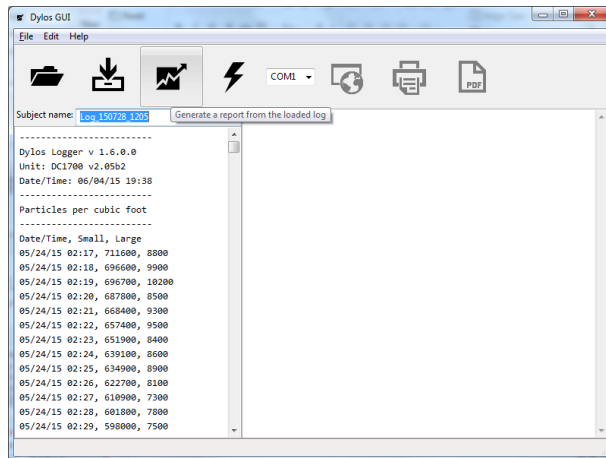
Dylos GUI

File Edit Help

COM1

PDF

Subject name: Log_150728_1205

Generate a report from the loaded log

-------------------------
Dylos Logger v 1.6.0.0
Unit: DC1700 v2.05b2
Date/Time: 06/04/15 19:38
-------------------------
Particles per cubic foot
-------------------------
Date/Time, Small, Large
05/24/15 02:17, 711600, 8800
05/24/15 02:18, 696600, 9900
05/24/15 02:19, 696700, 10200
05/24/15 02:20, 687800, 8500
05/24/15 02:21, 668400, 9300
05/24/15 02:22, 657400, 9500
05/24/15 02:23, 651900, 8400
05/24/15 02:24, 639100, 8600
05/24/15 02:25, 634900, 8900
05/24/15 02:26, 622700, 8100
05/24/15 02:27, 610900, 7300
05/24/15 02:28, 601800, 7800
05/24/15 02:29, 598000, 7500